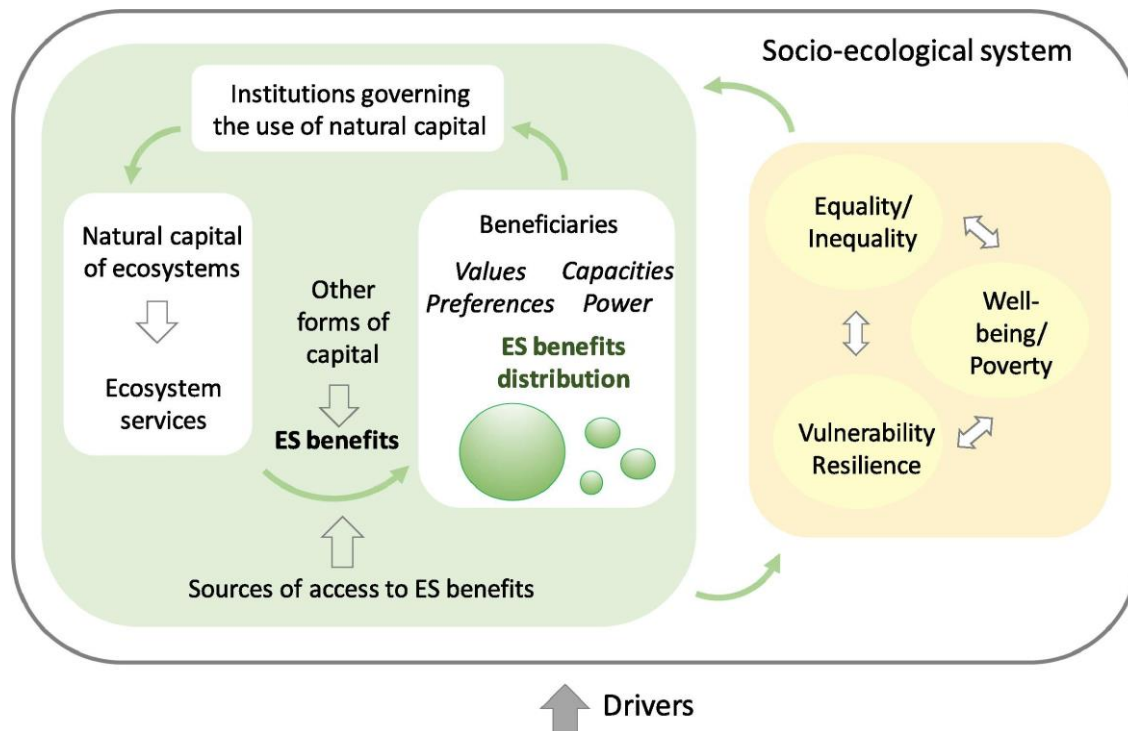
Socio-ecological system

Institutions governing the use of natural capital

Natural capital of ecosystems

Ecosystem services

Other forms of capital

ES benefits

Beneficiaries

*Values* *Capacities*
*Preferences* *Power*

ES benefits distribution

Sources of access to ES benefits

Equality/ Inequality

Well-being/ Poverty

Vulnerability Resilience

Drivers